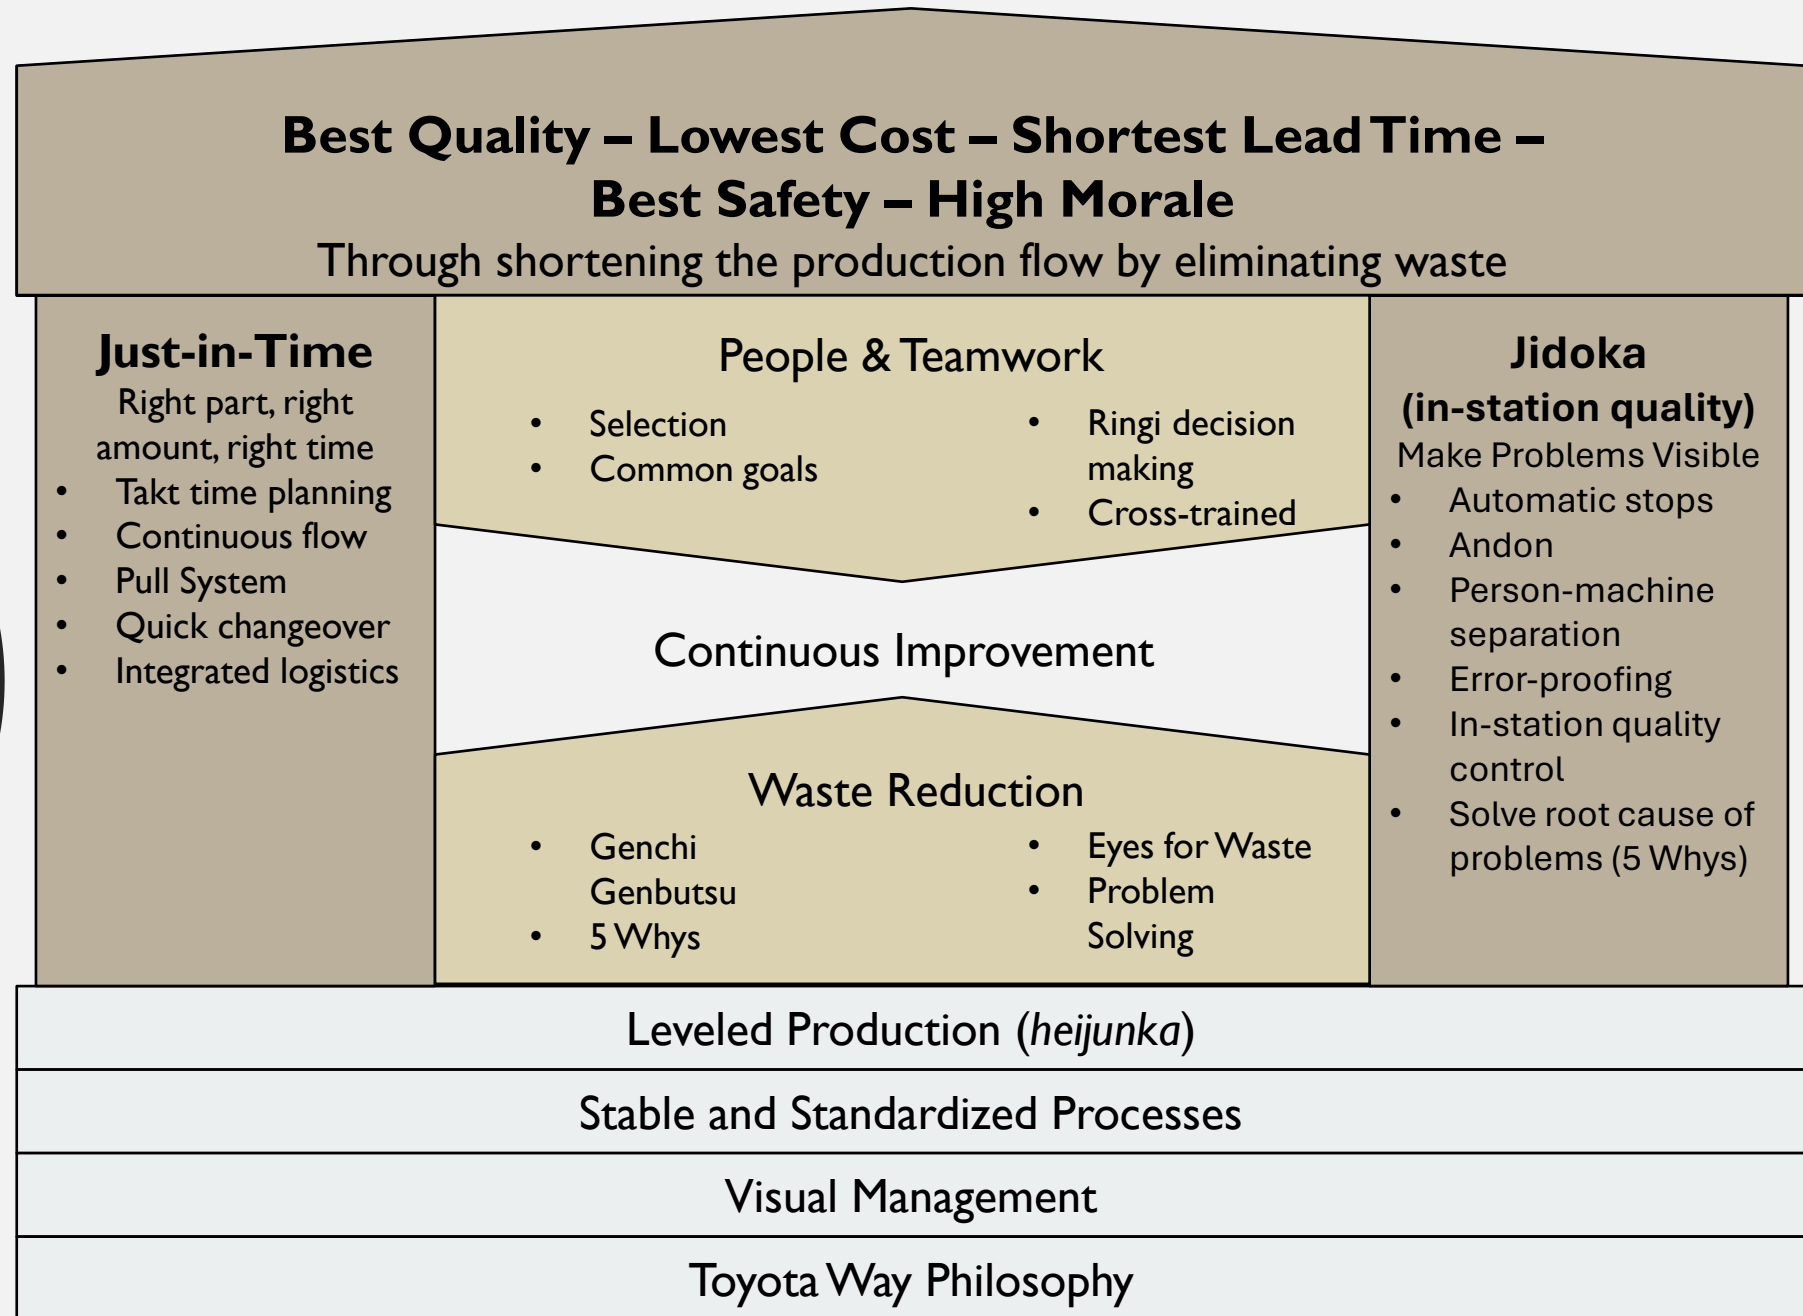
**Best Quality – Lowest Cost – Shortest Lead Time – Best Safety – High Morale**

Through shortening the production flow by eliminating waste

**Just-in-Time**

Right part, right amount, right time

- Takt time planning
- Continuous flow
- Pull System
- Quick changeover
- Integrated logistics

People & Teamwork

- Selection
- Common goals
- Ringi decision making
- Cross-trained

Continuous Improvement

Waste Reduction

- Genchi Genbutsu
- 5 Whys
- Eyes for Waste
- Problem Solving

**Jidoka**

**(in-station quality)**

Make Problems Visible

- Automatic stops
- Andon
- Person-machine separation
- Error-proofing
- In-station quality control
- Solve root cause of problems (5 Whys)

Leveled Production (*heijunka*)

Stable and Standardized Processes

Visual Management

Toyota Way Philosophy